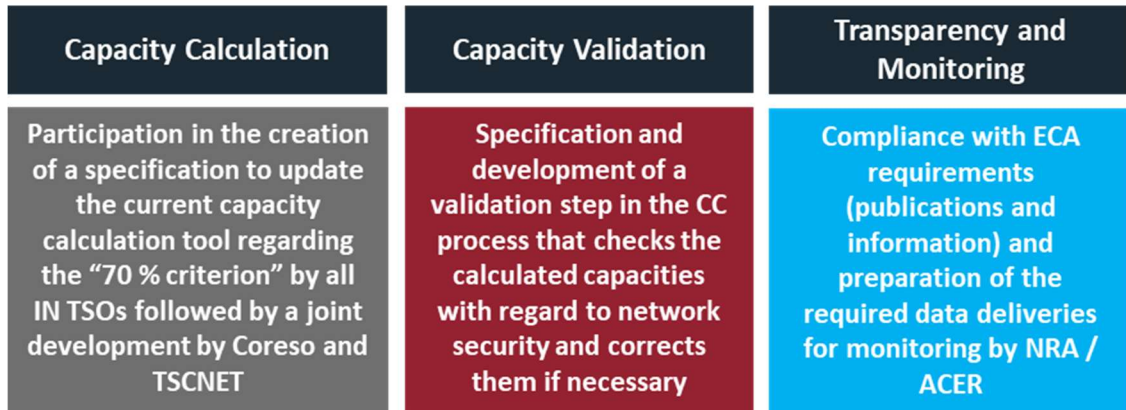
Capacity Calculation

Participation in the creation of a specification to update the current capacity calculation tool regarding the “70 % criterion” by all IN TSOs followed by a joint development by Coreso and TSCNET

Capacity Validation

Specification and development of a validation step in the CC process that checks the calculated capacities with regard to network security and corrects them if necessary

Transparency and Monitoring

Compliance with ECA requirements (publications and information) and preparation of the required data deliveries for monitoring by NRA / ACER